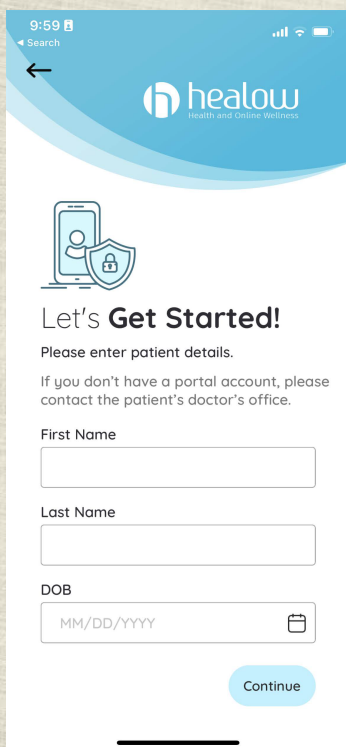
9:59
◂ Search

←

healow
Health and Online Wellness

Let's **Get Started!**

Please enter patient details.

If you don't have a portal account, please contact the patient's doctor's office.

First Name

Last Name

DOB

MM/DD/YYYY

Continue